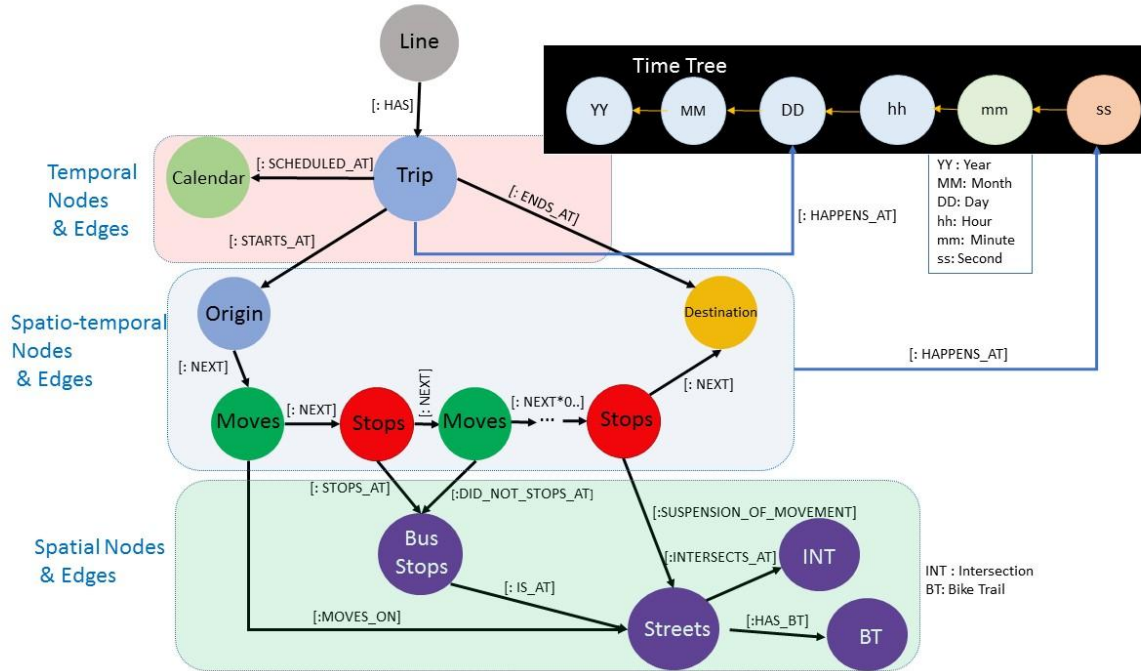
Line

[: HAS]

Time Tree

YY MM DD hh mm ss

YY : Year
MM: Month
DD: Day
hh: Hour
mm: Minute
ss: Second

Temporal Nodes & Edges

Calendar [: SCHEDULED_AT] Trip [: ENDS_AT]

[: STARTS_AT]

[: HAPPENS_AT]

Spatio-temporal Nodes & Edges

Origin

Destination

[: HAPPENS_AT]

[: NEXT]

Moves [: NEXT] Stops [: NEXT] Moves [: NEXT*0..] ... Stops

[: NEXT]

[: STOPS_AT] [:DID_NOT_STOPS_AT]

[:SUSPENSION_OF_MOVEMENT]

Spatial Nodes & Edges

Bus Stops

[:INTERSECTS_AT] INT

INT : Intersection
BT: Bike Trail

[: IS_AT]

[:MOVES_ON]

Streets [:HAS_BT] BT